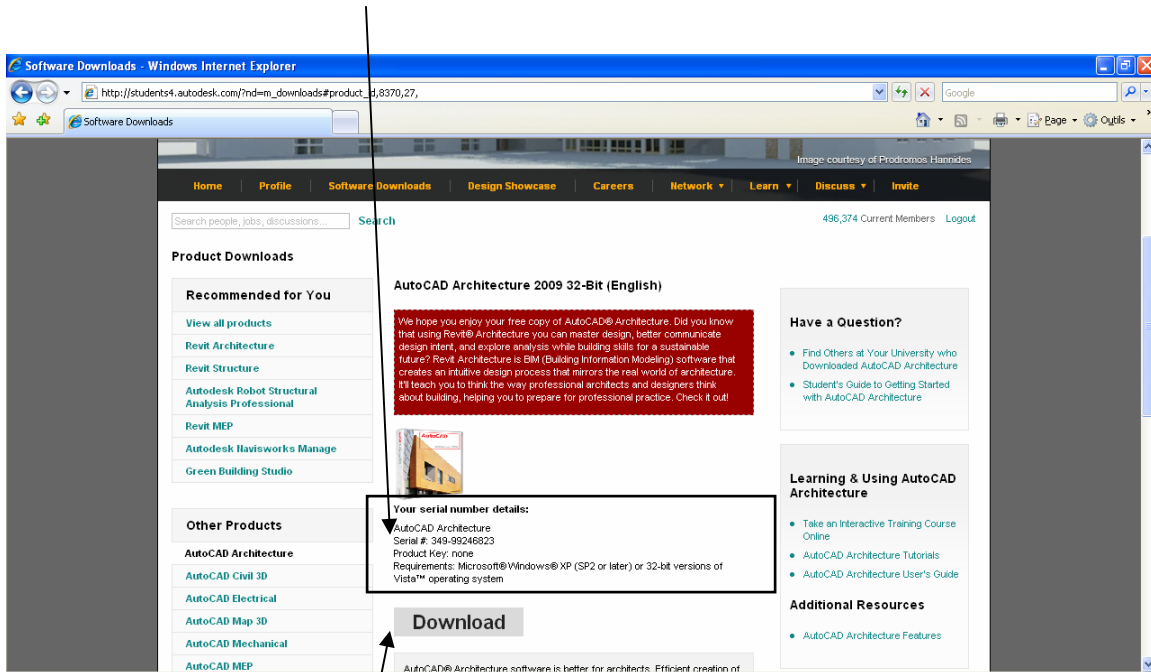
Software Downloads - Windows Internet Explorer

http://students4.autodesk.com/?nd=m_downloads#product_id,8370,27,

Google

Software Downloads

Page ▾ Outils ▾

Image courtesy of Prodromos Hannides

Home | Profile | Software Downloads | Design Showcase | Careers | Network ▾ | Learn ▾ | Discuss ▾ | Invite

Search people, jobs, discussions... Search

496,374 Current Members Logout

Product Downloads

Recommended for You

View all products
Revit Architecture
Revit Structure
Autodesk Robot Structural Analysis Professional
Revit MEP
Autodesk Navisworks Manage
Green Building Studio

Other Products

AutoCAD Architecture
AutoCAD Civil 3D
AutoCAD Electrical
AutoCAD Map 3D
AutoCAD Mechanical
AutoCAD MEP

AutoCAD Architecture 2009 32-Bit (English)

We hope you enjoy your free copy of AutoCAD® Architecture. Did you know that using Revit® Architecture you can master design, better communicate design intent, and explore analysis while building skills for a sustainable future? Revit Architecture is BIM (Building Information Modeling) software that creates an intuitive design process that mirrors the real world of architecture. It'll teach you to think the way professional architects and designers think about building, helping you to prepare for professional practice. Check it out!

Your serial number details:
AutoCAD Architecture
Serial #: 349-99246823
Product Key: none
Requirements: Microsoft® Windows® XP (SP2 or later) or 32-bit versions of Vista™ operating system

Download

AutoCAD® Architecture software is better for architects. Efficient creation of

Have a Question?

Find Others at Your University who Downloaded AutoCAD Architecture
Student's Guide to Getting Started with AutoCAD Architecture

Learning & Using AutoCAD Architecture

Take an Interactive Training Course Online
AutoCAD Architecture Tutorials
AutoCAD Architecture User's Guide

Additional Resources

AutoCAD Architecture Features